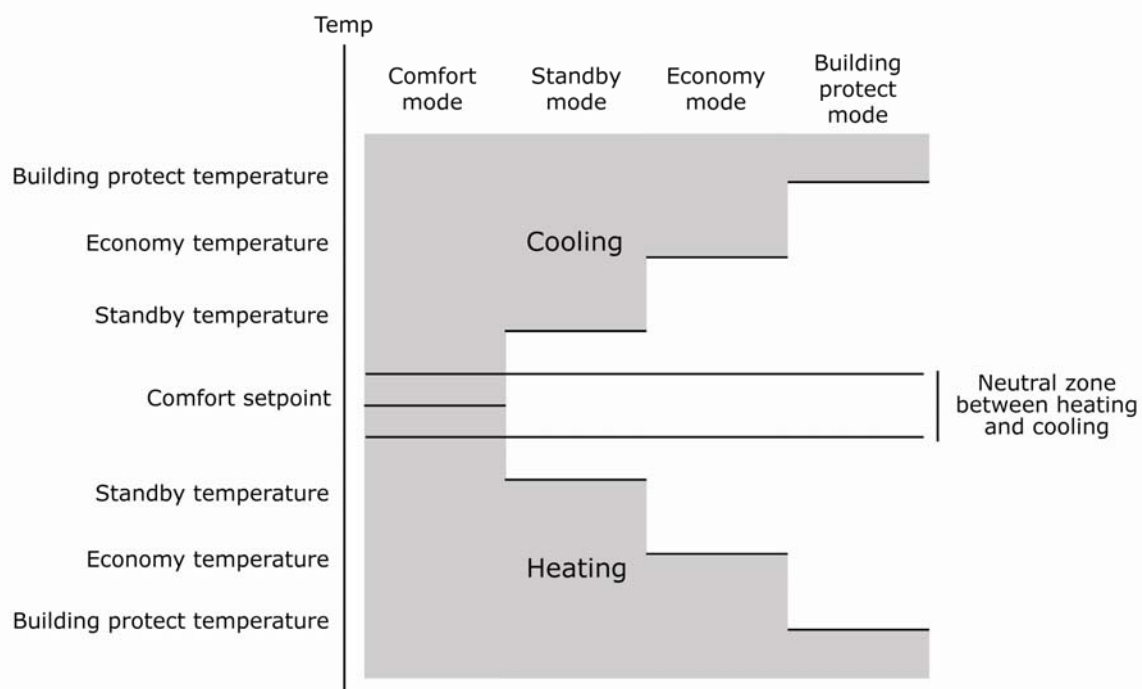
Temp

Comfort mode

Standby mode

Economy mode

Building protect mode

Building protect temperature

Economy temperature

Cooling

Standby temperature

Comfort setpoint

Neutral zone between heating and cooling

Standby temperature

Economy temperature

Heating

Building protect temperature